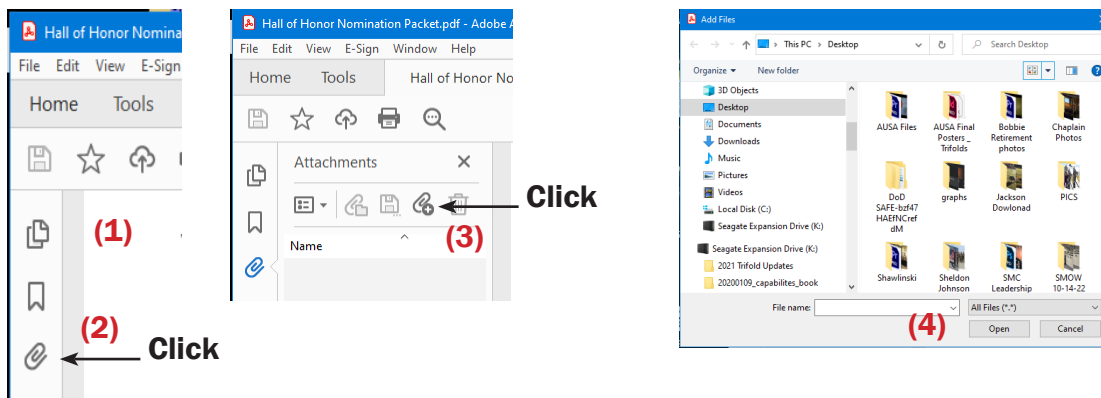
Hall of Honor Nomina
File Edit View E-Sign
Home Tools
(1)
(2)
Click

Hall of Honor Nomination Packet.pdf - Adobe A
File Edit View E-Sign Window Help
Home Tools Hall of Honor No
Attachments
Name
Click
(3)

Add Files
This PC > Desktop
Search Desktop
Organize ▾ New folder
3D Objects
Desktop
Documents
Downloads
Music
Pictures
Videos
Local Disk (C:)
Seagate Expansion Drive (K:)
Seagate Expansion Drive (K:)
2021 Trifold Updates
20200109_capabilites_book
AUSA Files
AUSA Final Posters _ Trifolds
Bobbie Retirement photos
Chaplain Photos
DoD SAFE-bzf47HAEfNCrefdM
graphs
Jackson Dowlonad
PICS
Shawlinski
Sheldon Johnson
SMC Leadership
SMOW 10-14-22
File name:
All Files (*.*)
(4)
Open
Cancel